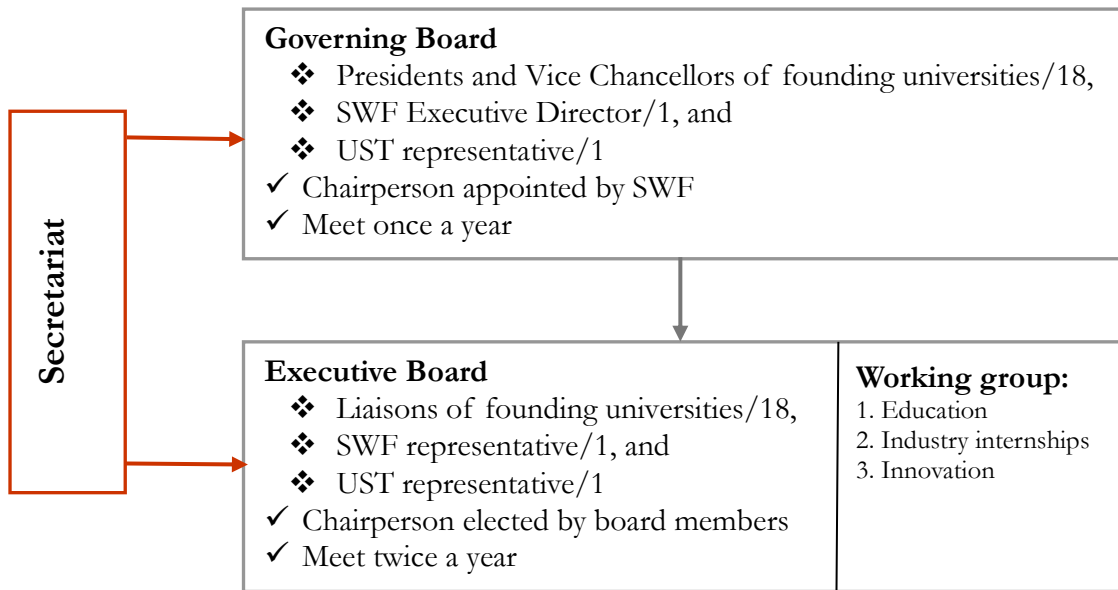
Secretariat

Governing Board
❖ Presidents and Vice Chancellors of founding universities/18,
❖ SWF Executive Director/1, and
❖ UST representative/1
✓ Chairperson appointed by SWF
✓ Meet once a year

Executive Board
❖ Liaisons of founding universities/18,
❖ SWF representative/1, and
❖ UST representative/1
✓ Chairperson elected by board members
✓ Meet twice a year

Working group:
1. Education
2. Industry internships
3. Innovation